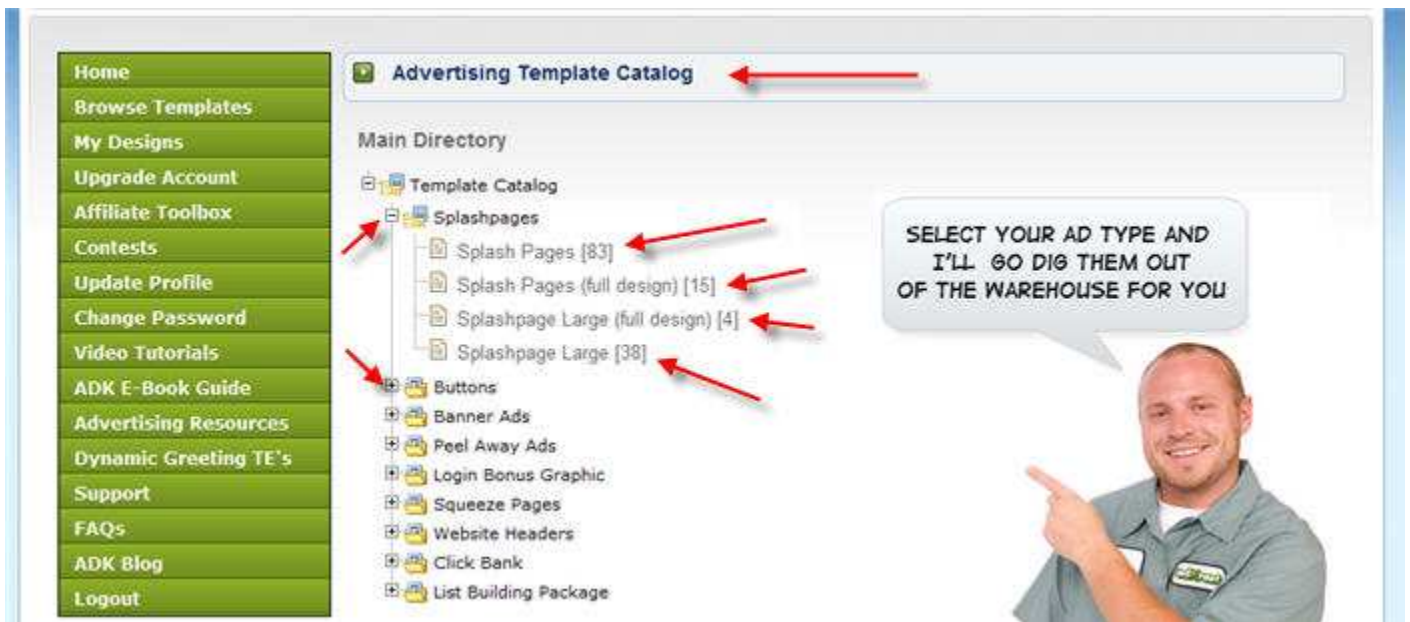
Home
Browse Templates
My Designs
Upgrade Account
Affiliate Toolbox
Contests
Update Profile
Change Password
Video Tutorials
ADK E-Book Guide
Advertising Resources
Dynamic Greeting TE's
Support
FAQs
ADK Blog
Logout

Advertising Template Catalog

Main Directory

Template Catalog
Splashpages
Splash Pages [83]
Splash Pages (full design) [15]
Splashpage Large (full design) [4]
Splashpage Large [38]
Buttons
Banner Ads
Peel Away Ads
Login Bonus Graphic
Squeeze Pages
Website Headers
Click Bank
List Building Package

SELECT YOUR AD TYPE AND I'LL GO DIG THEM OUT OF THE WAREHOUSE FOR YOU